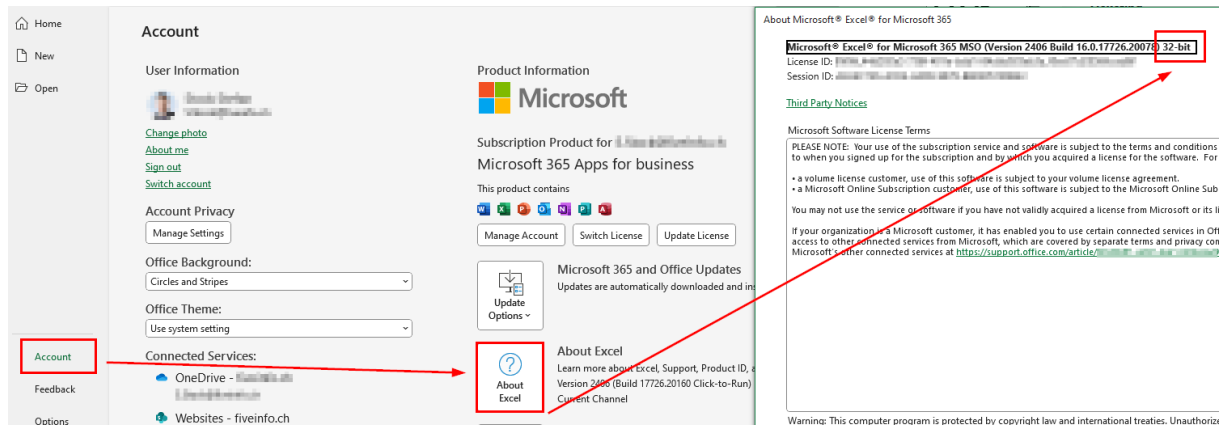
Home

New

Open

Account

Feedback

Options

Account

User Information

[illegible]

Change photo
About me
Sign out
Switch account

Account Privacy

Manage Settings

Office Background:

Circles and Stripes

Office Theme:

Use system setting

Connected Services:

OneDrive - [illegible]

Websites - fiveinfo.ch

Product Information

Microsoft

Subscription Product for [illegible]

Microsoft 365 Apps for business

This product contains

Manage Account | Switch License | Update License

Update Options

Microsoft 365 and Office Updates

Updates are automatically downloaded and ins

About Excel

About Excel

Learn more about Excel, Support, Product ID, a
Version 2406 (Build 17726.20160 Click-to-Run)
Current Channel

About Microsoft® Excel® for Microsoft 365

Microsoft® Excel® for Microsoft 365 MSO (Version 2406 Build 16.0.17726.20078) 32-bit
License ID: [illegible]
Session ID: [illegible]

Third Party Notices

Microsoft Software License Terms

PLEASE NOTE: Your use of the subscription service and software is subject to the terms and conditions
to when you signed up for the subscription and by which you acquired a license for the software. For

• a volume license customer, use of this software is subject to your volume license agreement.
• a Microsoft Online Subscription customer, use of this software is subject to the Microsoft Online Sub

You may not use the service or software if you have not validly acquired a license from Microsoft or its li

If your organization is a Microsoft customer, it has enabled you to use certain connected services in Of
access to other connected services from Microsoft, which are covered by separate terms and privacy co
Microsoft's other connected services at https://support.office.com/article/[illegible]

Warning: This computer program is protected by copyright law and international treaties. Unauthoriz